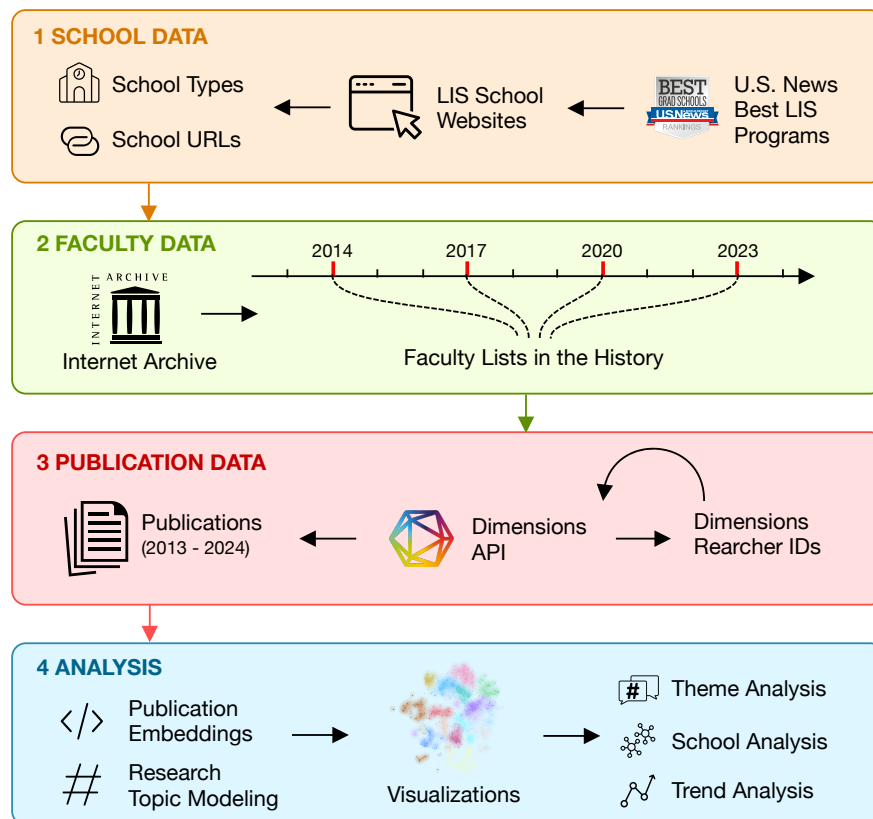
1 SCHOOL DATA

School Types

School URLs

LIS School Websites

BEST GRAD SCHOOLS USNews RANKINGS

U.S. News Best LIS Programs

2 FACULTY DATA

INTERNET ARCHIVE

Internet Archive

2014

2017

2020

2023

Faculty Lists in the History

3 PUBLICATION DATA

Publications (2013 - 2024)

Dimensions API

Dimensions Rearcher IDs

4 ANALYSIS

Publication Embeddings

Research Topic Modeling

Visualizations

Theme Analysis

School Analysis

Trend Analysis